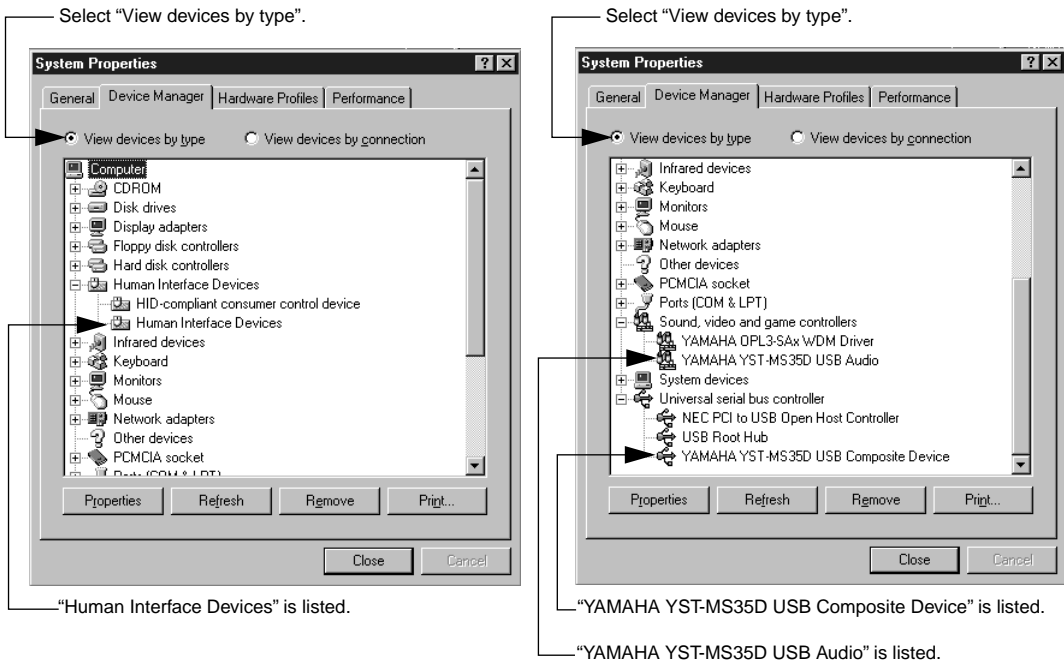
Select “View devices by type”.

System Properties

General Device Manager Hardware Profiles Performance

View devices by type View devices by connection

Computer
CDROM
Disk drives
Display adapters
Floppy disk controllers
Hard disk controllers
Human Interface Devices
HID-compliant consumer control device
Human Interface Devices
Infrared devices
Keyboard
Monitors
Mouse
Network adapters
Other devices
PCMCIA socket
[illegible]

Properties Refresh Remove Print...

Close Cancel

“Human Interface Devices” is listed.

Select “View devices by type”.

System Properties

General Device Manager Hardware Profiles Performance

View devices by type View devices by connection

Infrared devices
Keyboard
Monitors
Mouse
Network adapters
Other devices
PCMCIA socket
Ports (COM & LPT)
Sound, video and game controllers
YAMAHA OPL3-SAx WDM Driver
YAMAHA YST-MS35D USB Audio
System devices
Universal serial bus controller
NEC PCI to USB Open Host Controller
USB Root Hub
YAMAHA YST-MS35D USB Composite Device

Properties Refresh Remove Print...

Close Cancel

“YAMAHA YST-MS35D USB Composite Device” is listed.

“YAMAHA YST-MS35D USB Audio” is listed.